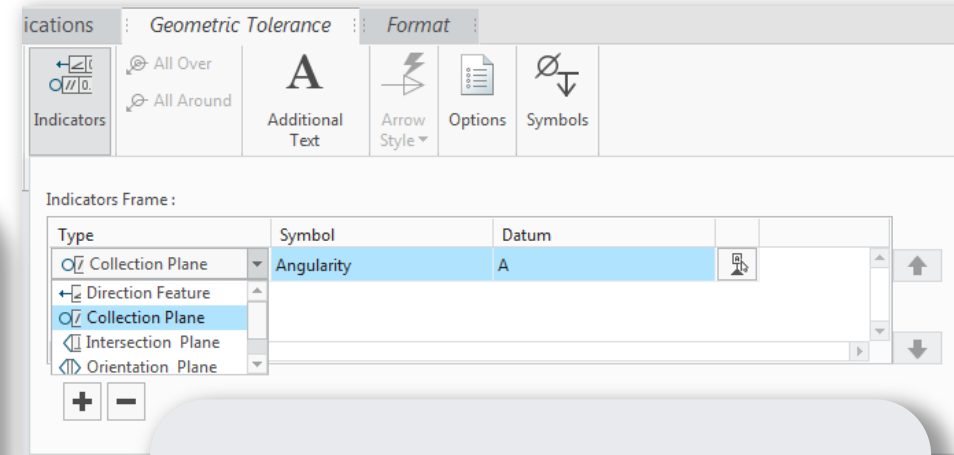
ications | Geometric Tolerance | Format

Indicators

All Over

All Around

Additional Text

Arrow Style

Options

Symbols

Indicators Frame :

| Type | Symbol | Datum |
|---|---|---|
| Collection Plane | Angularity | A |

Direction Feature
Collection Plane
Intersection Plane
Orientation Plane